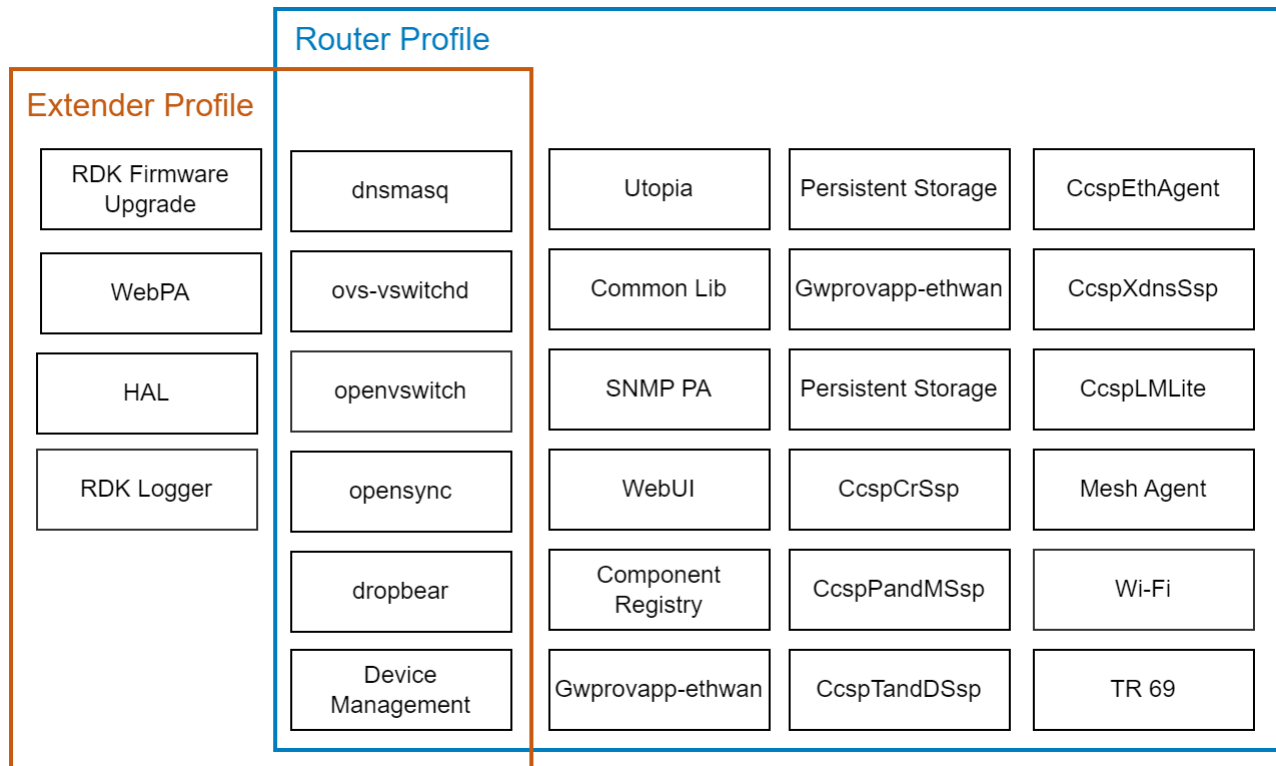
Router Profile

Extender Profile

RDK Firmware Upgrade

WebPA

HAL

RDK Logger

dnsmasq

ovs-vswitchd

openvswitch

opensync

dropbear

Device Management

Utopia

Persistent Storage

CcspEthAgent

Common Lib

Gwprovapp-ethwan

CcspXdnsSsp

SNMP PA

Persistent Storage

CcspLMLite

WebUI

CcspCrSsp

Mesh Agent

Component Registry

CcspPandMSsp

Wi-Fi

Gwprovapp-ethwan

CcspTandDSsp

TR 69